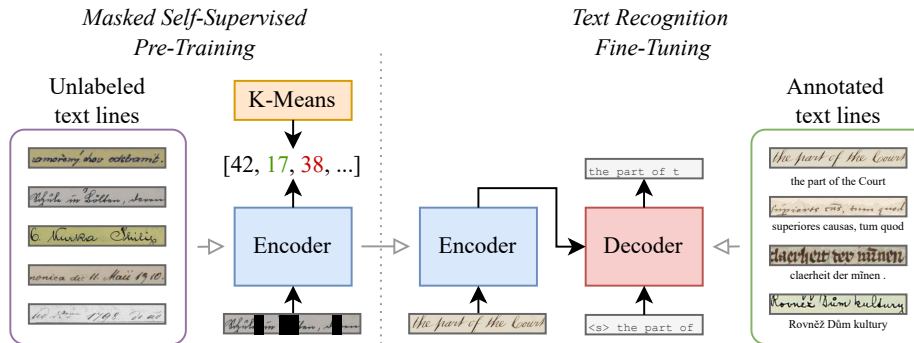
Masked Self-Supervised Pre-Training

Text Recognition Fine-Tuning

Unlabeled text lines

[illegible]

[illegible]

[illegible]

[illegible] Maii 1910.

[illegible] 1798 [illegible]

K-Means

[42, 17, 38, ...]

Encoder

Encoder

the part of t

Decoder

the part of the Court

<s> the part of

Annotated text lines

the part of the Court

the part of the Court

superiores causas, tum quod

superiores causas, tum quod

claerheit der mĩnen

claerheit der mĩnen .

Rovněž Dům kultury

Rovněž Dům kultury